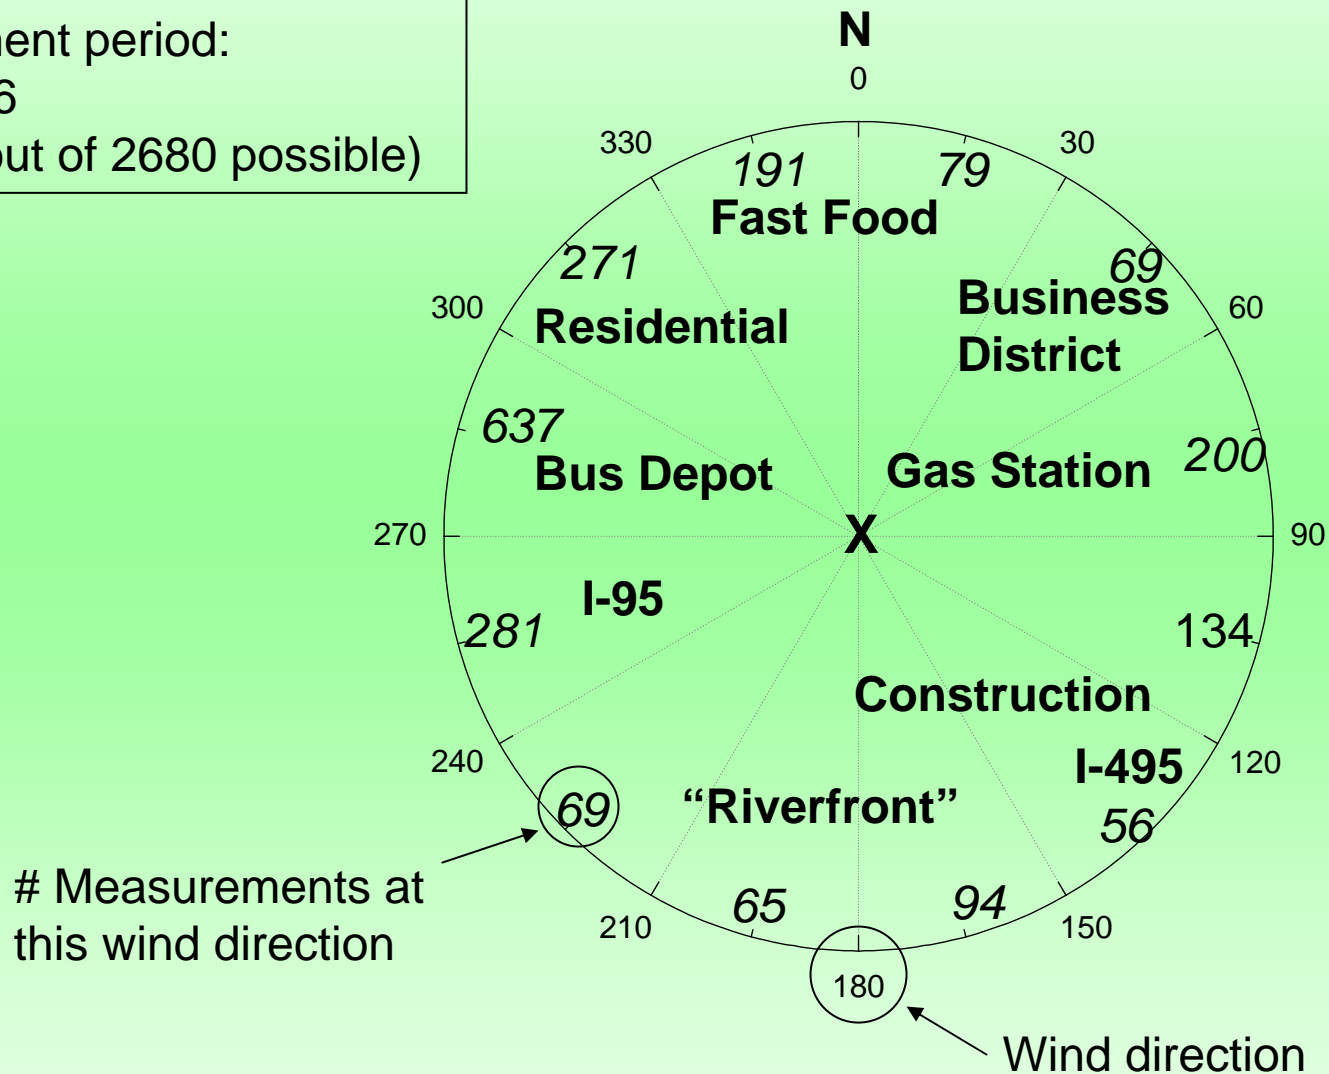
ent period:
6
ut of 2680 possible)

N
0
30
60
90
120
150
180
210
240
270
300
330

191
79
Fast Food
271
69
Business District
Residential
637
Bus Depot
Gas Station
200
X
I-95
281
134
Construction
I-495
"Riverfront"
69
56
65
94

# Measurements at this wind direction

Wind direction